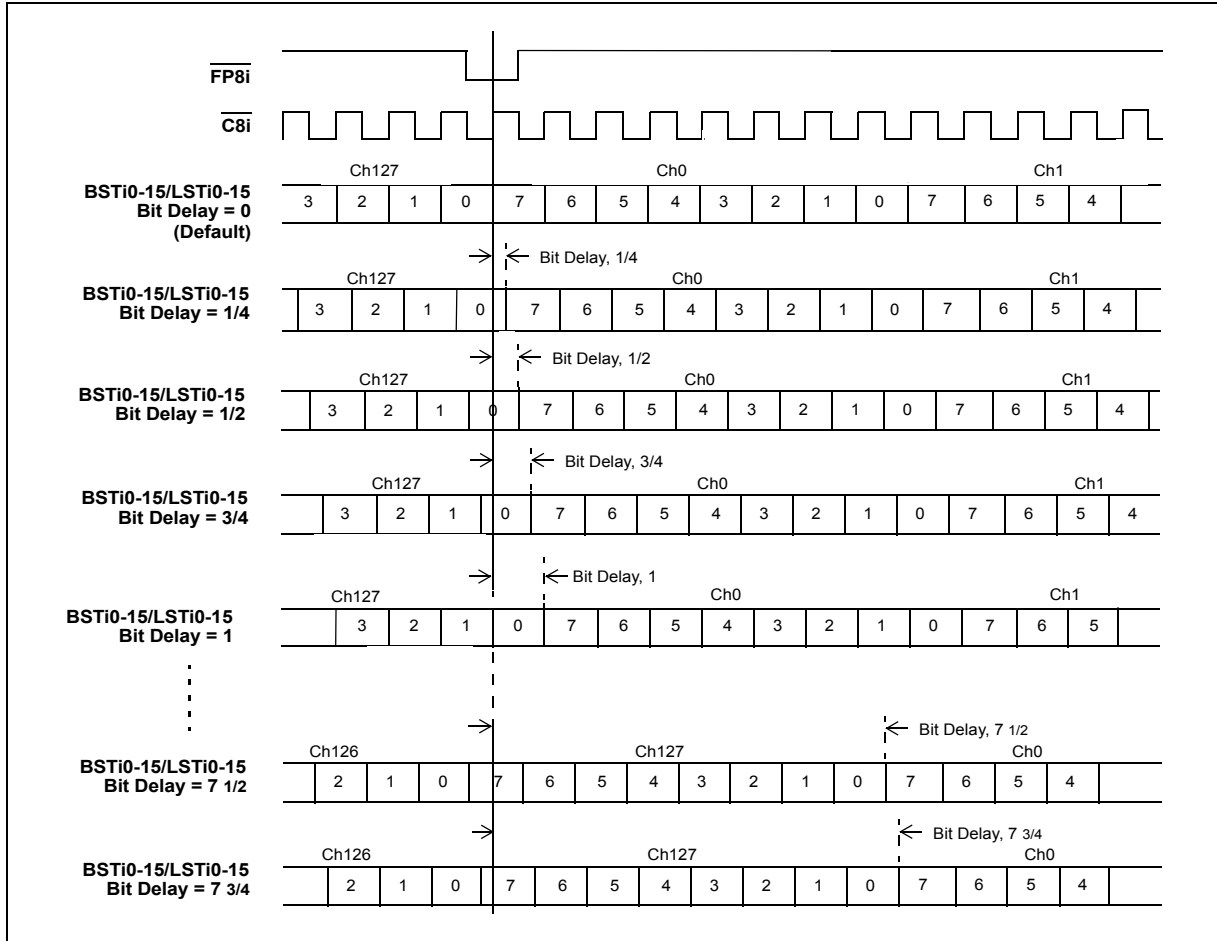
$\overline{\text{FP8i}}$

$\overline{\text{C8i}}$

Ch127 Ch0 Ch1

BSTi0-15/LSTi0-15
Bit Delay = 0
(Default)

3 2 1 0 7 6 5 4 3 2 1 0 7 6 5 4

Bit Delay, 1/4

Ch127 Ch0 Ch1

BSTi0-15/LSTi0-15
Bit Delay = 1/4

3 2 1 0 7 6 5 4 3 2 1 0 7 6 5 4

Bit Delay, 1/2

Ch127 Ch0 Ch1

BSTi0-15/LSTi0-15
Bit Delay = 1/2

3 2 1 0 7 6 5 4 3 2 1 0 7 6 5 4

Bit Delay, 3/4

Ch127 Ch0 Ch1

BSTi0-15/LSTi0-15
Bit Delay = 3/4

3 2 1 0 7 6 5 4 3 2 1 0 7 6 5 4

Bit Delay, 1

Ch127 Ch0 Ch1

BSTi0-15/LSTi0-15
Bit Delay = 1

3 2 1 0 7 6 5 4 3 2 1 0 7 6 5

Bit Delay, 7 1/2

Ch126 Ch127 Ch0

BSTi0-15/LSTi0-15
Bit Delay = 7 1/2

2 1 0 7 6 5 4 3 2 1 0 7 6 5 4

Bit Delay, 7 3/4

Ch126 Ch127 Ch0

BSTi0-15/LSTi0-15
Bit Delay = 7 3/4

2 1 0 7 6 5 4 3 2 1 0 7 6 5 4